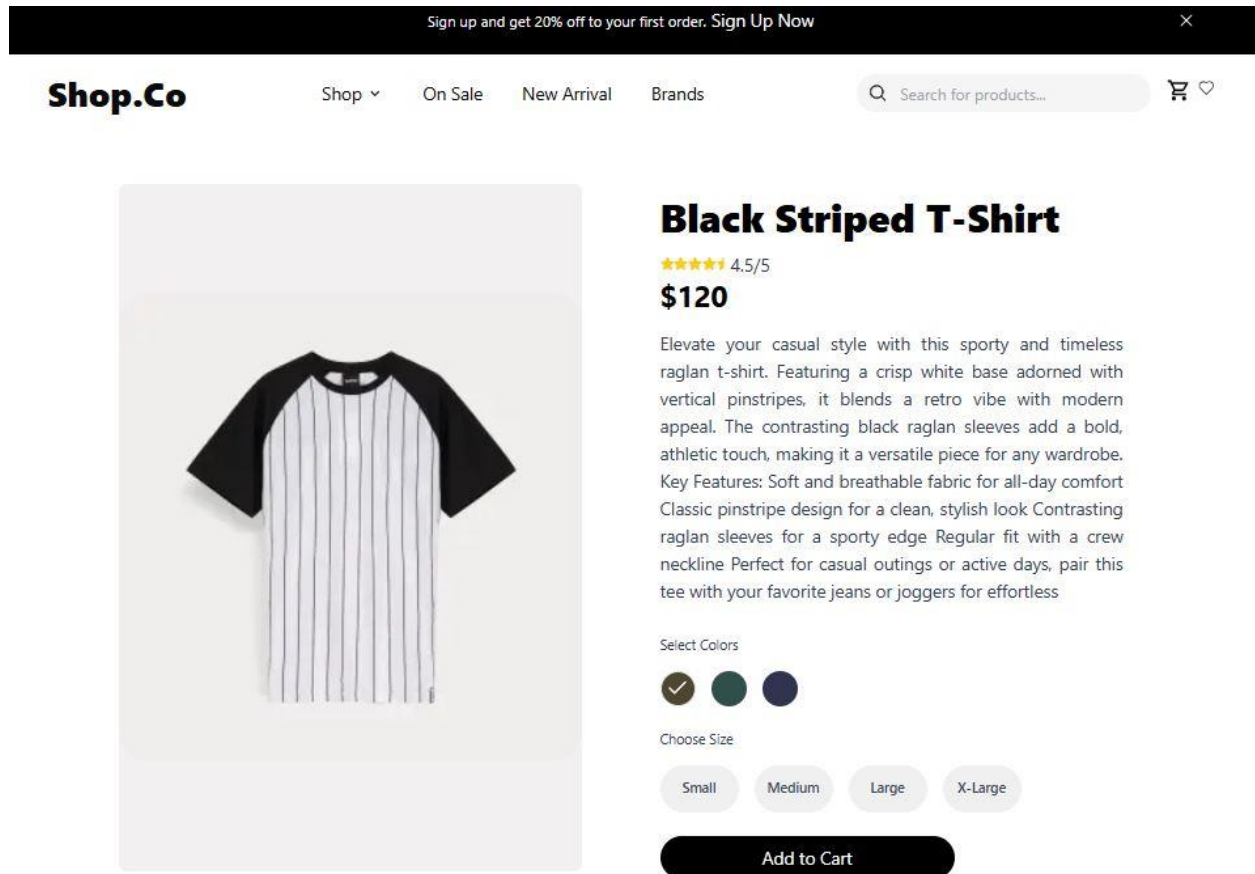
Sign up and get 20% off to your first order. Sign Up Now

×

Shop.Co

Shop ˅ On Sale New Arrival Brands

Search for products...

Black Striped T-Shirt

4.5/5

$120

Elevate your casual style with this sporty and timeless raglan t-shirt. Featuring a crisp white base adorned with vertical pinstripes, it blends a retro vibe with modern appeal. The contrasting black raglan sleeves add a bold, athletic touch, making it a versatile piece for any wardrobe. Key Features: Soft and breathable fabric for all-day comfort Classic pinstripe design for a clean, stylish look Contrasting raglan sleeves for a sporty edge Regular fit with a crew neckline Perfect for casual outings or active days, pair this tee with your favorite jeans or joggers for effortless

Select Colors

Choose Size

Small Medium Large X-Large

Add to Cart